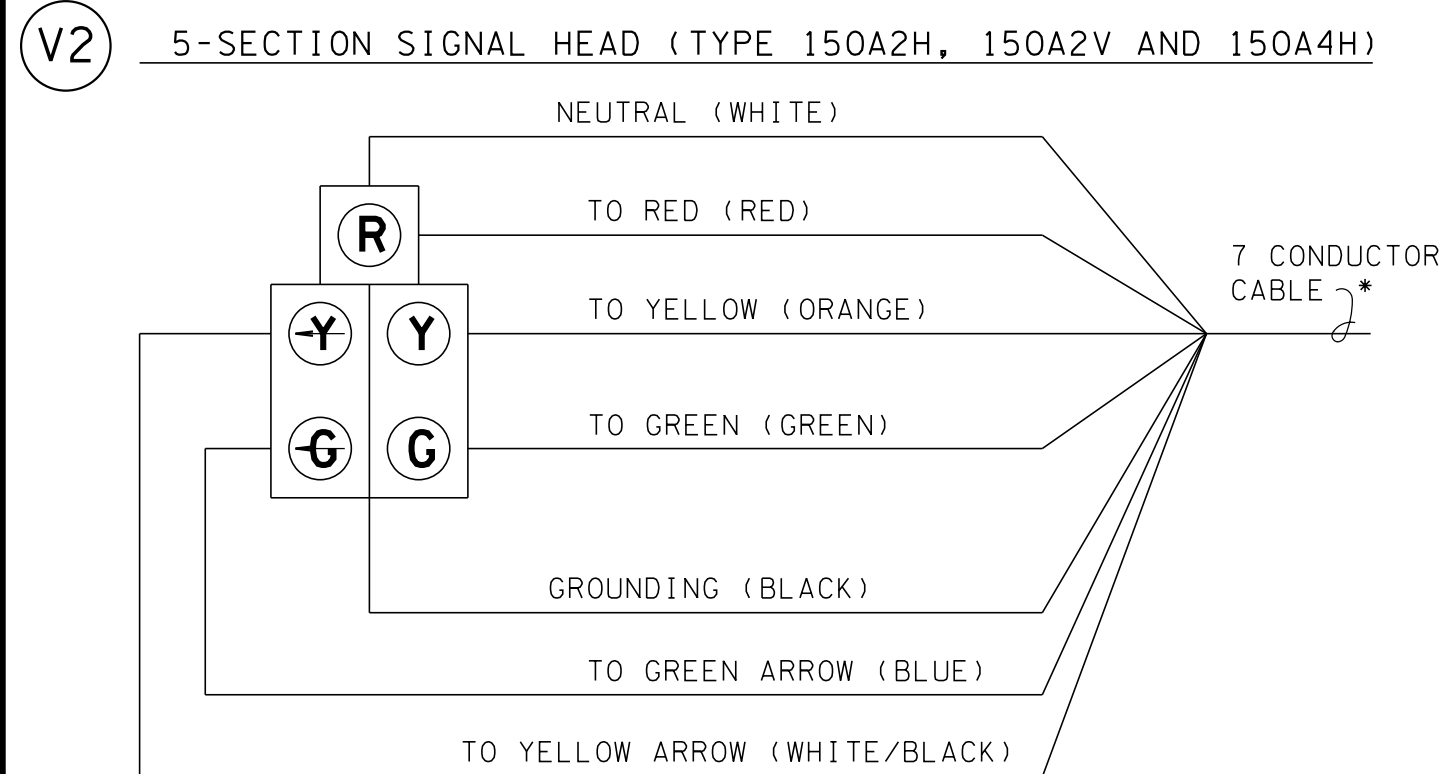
V2

5-SECTION SIGNAL HEAD (TYPE 150A2H, 150A2V AND 150A4H)

NEUTRAL (WHITE)

R

TO RED (RED)

7 CONDUCTOR CABLE *

Y Y

TO YELLOW (ORANGE)

G G

TO GREEN (GREEN)

GROUNDING (BLACK)

TO GREEN ARROW (BLUE)

TO YELLOW ARROW (WHITE/BLACK)